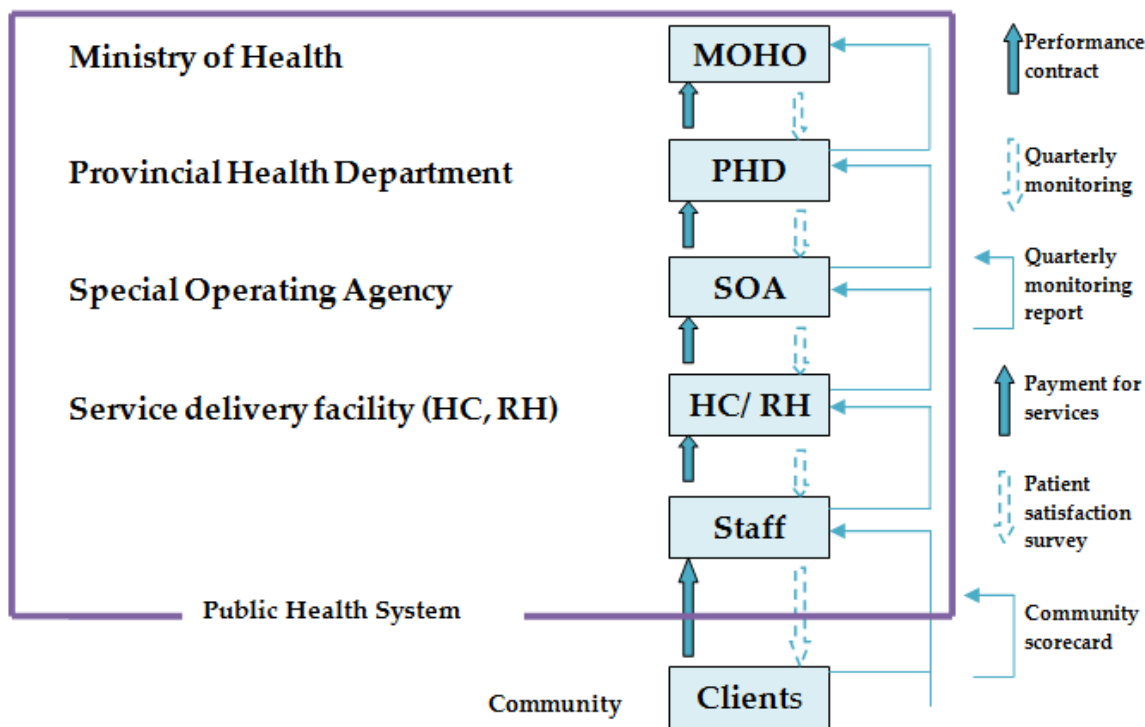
Ministry of Health

Provincial Health Department

Special Operating Agency

Service delivery facility (HC, RH)

Public Health System

Community

MOHO

PHD

SOA

HC/ RH

Staff

Clients

Performance contract

Quarterly monitoring

Quarterly monitoring report

Payment for services

Patient satisfaction survey

Community scorecard